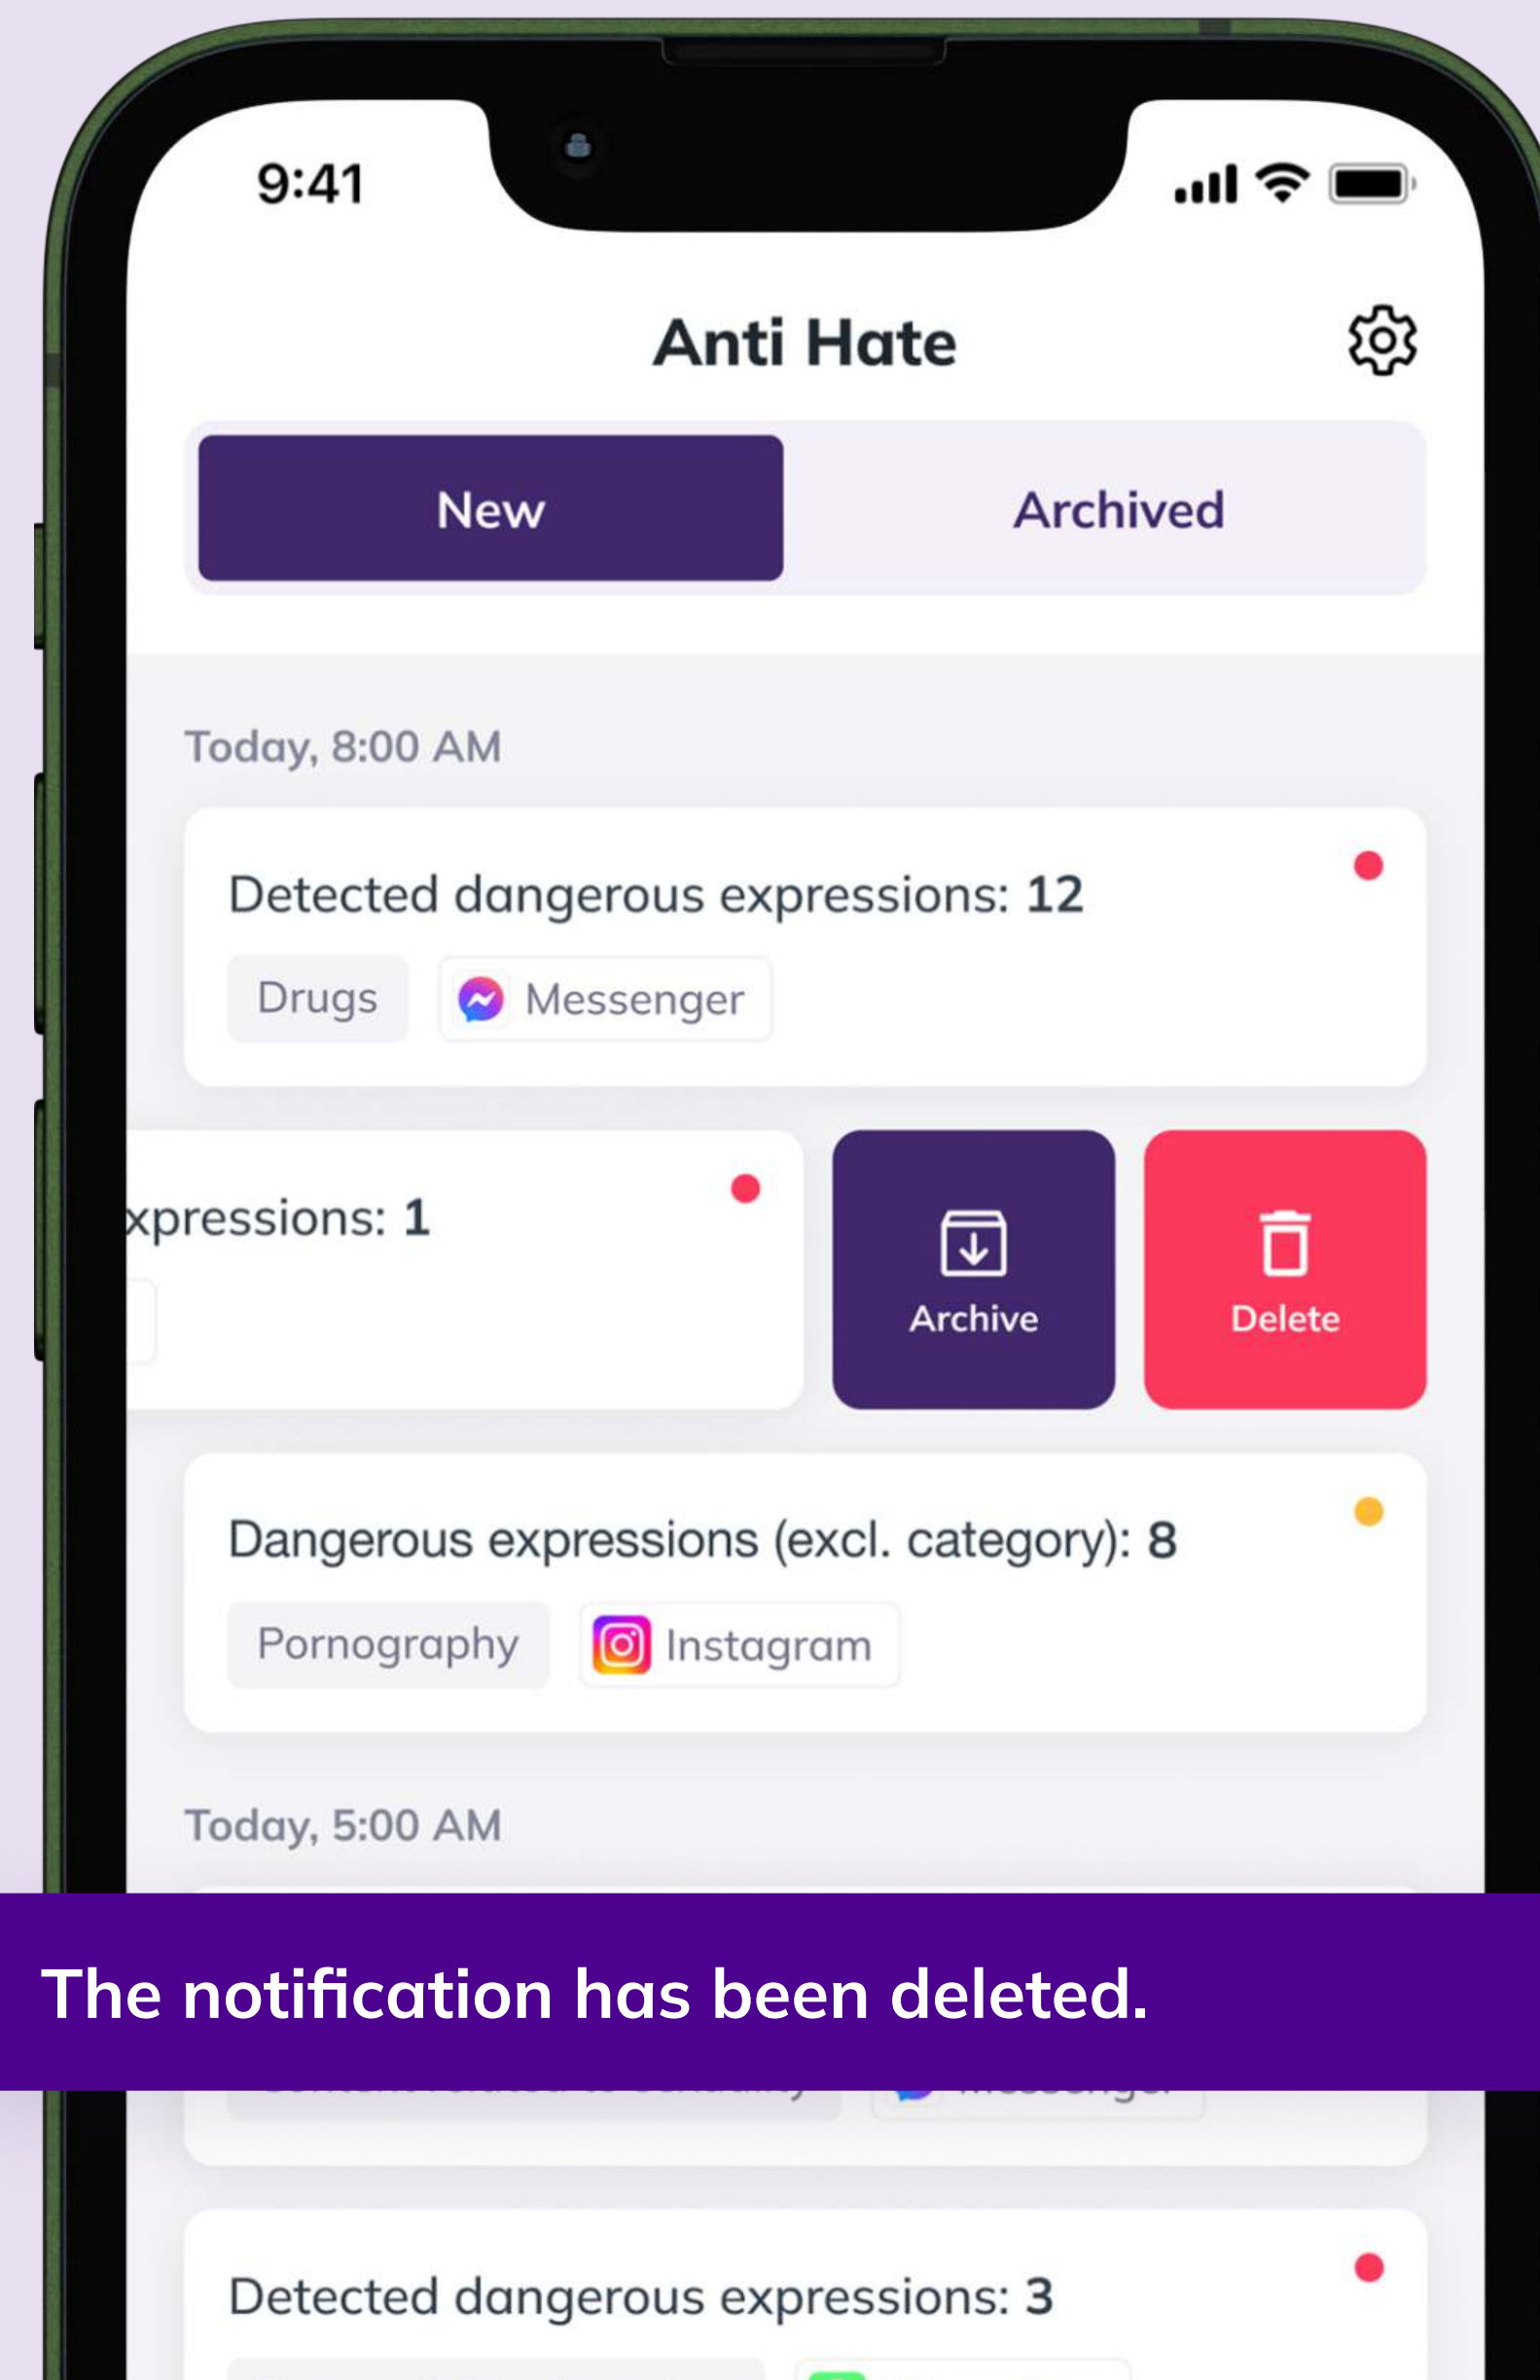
9:41

Anti Hate

New

Archived

Today, 8:00 AM

Detected dangerous expressions: 12

Drugs

Messenger

xpressions: 1

Archive

Delete

Dangerous expressions (excl. category): 8

Pornography

Instagram

Today, 5:00 AM

The notification has been deleted.

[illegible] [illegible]

Detected dangerous expressions: 3